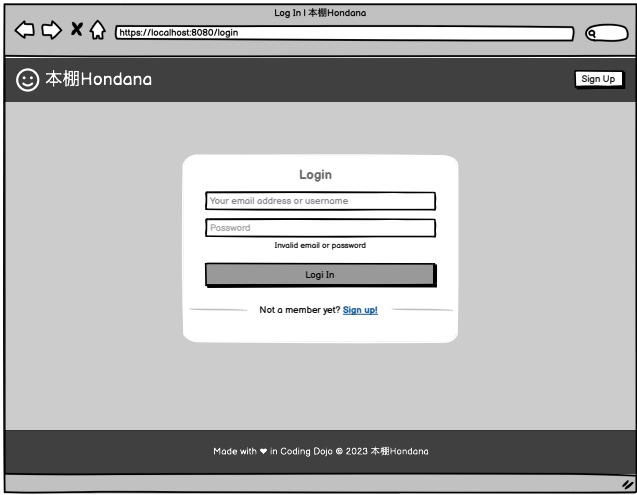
Log In | 本棚Hondana

https://localhost:8080/login

本棚Hondana

Sign Up

Login

Your email address or username

Password

Invalid email or password

Logi In

Not a member yet? Sign up!

Made with ❤ in Coding Dojo © 2023 本棚Hondana